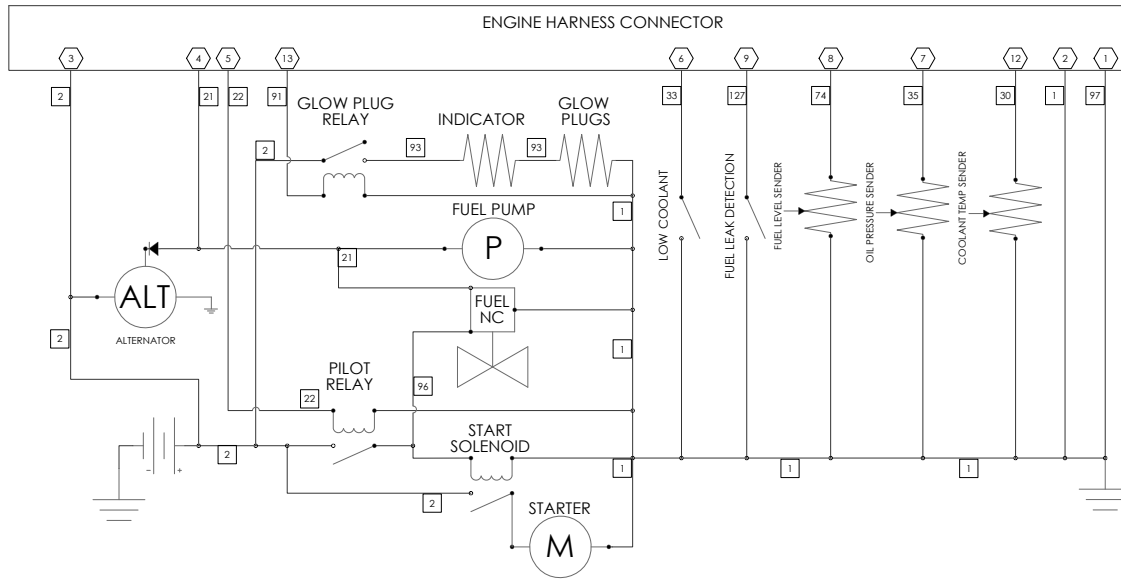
ENGINE HARNESS CONNECTOR

3 4 5 13 6 9 8 7 12 2 1

2 21 22 91 33 127 74 35 30 1 97

GLOW PLUG RELAY

INDICATOR

GLOW PLUGS

2

93

93

1

FUEL PUMP

P

21

ALT

ALTERNATOR

2

FUEL NC

1

PILOT RELAY

96

22

START SOLENOID

2

1

1

1

2

STARTER

M

LOW COOLANT

FUEL LEAK DETECTION

FUEL LEVEL SENDER

OIL PRESSURE SENDER

COOLANT TEMP SENDER

-

+